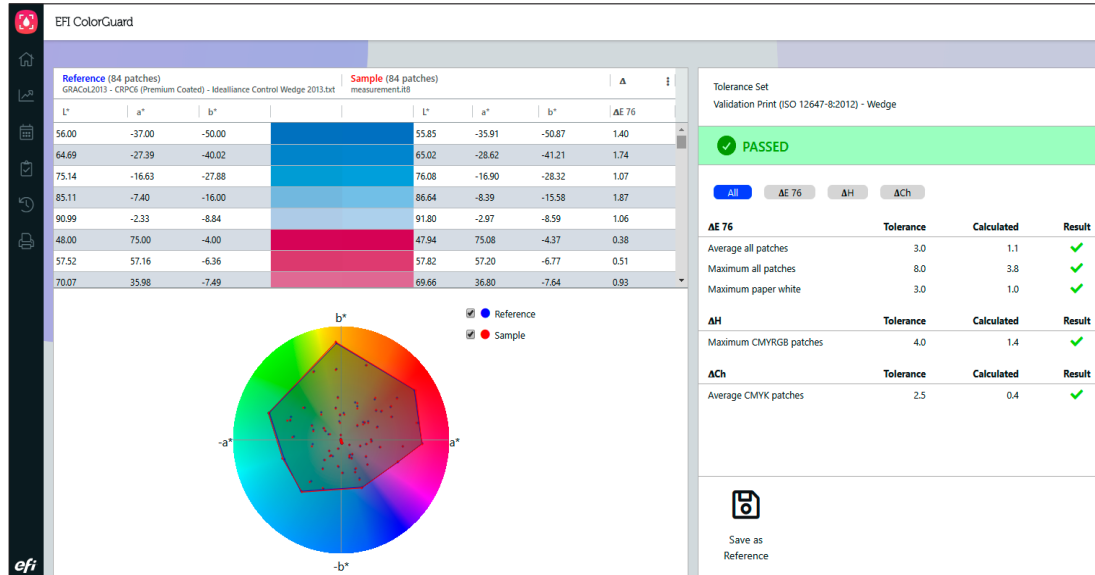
EFI ColorGuard

Reference (84 patches)
GRACoL2013 - CRPC6 (Premium Coated) - Idealliance Control Wedge 2013.txt

Sample (84 patches)
measurement.it8

Δ

| L* | a* | b* | | L* | a* | b* | ΔE 76 |
|---|---|---|---|---|---|---|---|
| 56.00 | -37.00 | -50.00 | | 55.85 | -35.91 | -50.87 | 1.40 |
| 64.69 | -27.39 | -40.02 | | 65.02 | -28.62 | -41.21 | 1.74 |
| 75.14 | -16.63 | -27.88 | | 76.08 | -16.90 | -28.32 | 1.07 |
| 85.11 | -7.40 | -16.00 | | 86.64 | -8.39 | -15.58 | 1.87 |
| 90.99 | -2.33 | -8.84 | | 91.80 | -2.97 | -8.59 | 1.06 |
| 48.00 | 75.00 | -4.00 | | 47.94 | 75.08 | -4.37 | 0.38 |
| 57.52 | 57.16 | -6.36 | | 57.82 | 57.20 | -6.77 | 0.51 |
| 70.07 | 35.98 | -7.49 | | 69.66 | 36.80 | -7.64 | 0.93 |

Reference
Sample

b*
-a*
a*
-b*

Tolerance Set
Validation Print (ISO 12647-8:2012) - Wedge

PASSED

All ΔE 76 ΔH ΔCh

| ΔE 76 | Tolerance | Calculated | Result |
|---|---|---|---|
| Average all patches | 3.0 | 1.1 | |
| Maximum all patches | 8.0 | 3.8 | |
| Maximum paper white | 3.0 | 1.0 | |

| ΔH | Tolerance | Calculated | Result |
|---|---|---|---|
| Maximum CMYRGB patches | 4.0 | 1.4 | |

| ΔCh | Tolerance | Calculated | Result |
|---|---|---|---|
| Average CMYK patches | 2.5 | 0.4 | |

Save as Reference

efi